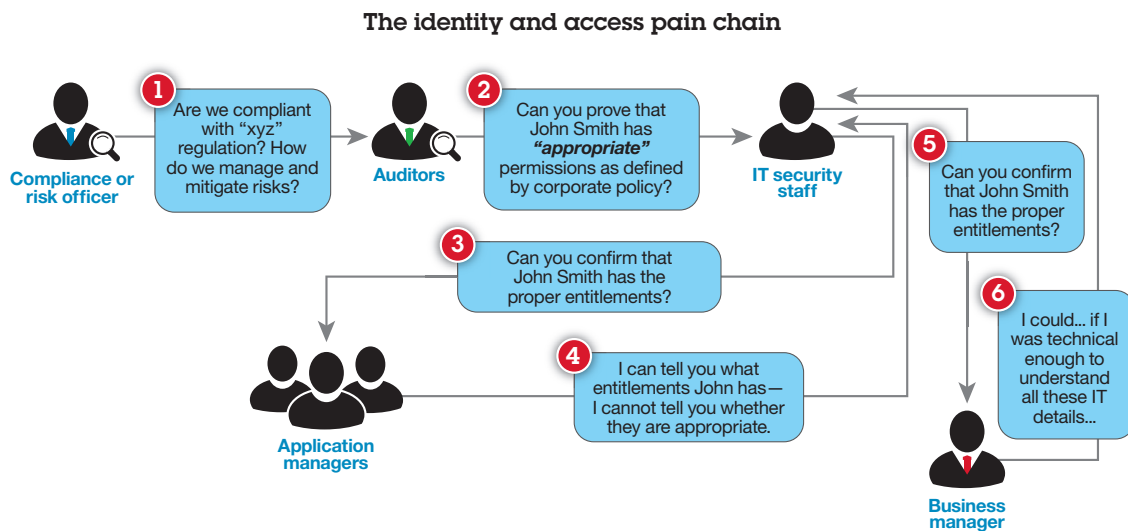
The identity and access pain chain

Compliance or risk officer

1 Are we compliant with "xyz" regulation? How do we manage and mitigate risks?

Auditors

2 Can you prove that John Smith has ***"appropriate"*** permissions as defined by corporate policy?

IT security staff

5 Can you confirm that John Smith has the proper entitlements?

3 Can you confirm that John Smith has the proper entitlements?

6 I could… if I was technical enough to understand all these IT details…

4 I can tell you what entitlements John has—I cannot tell you whether they are appropriate.

Application managers

Business manager